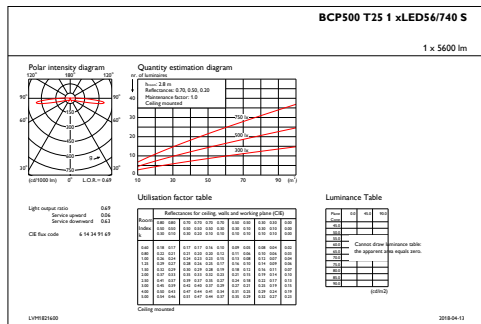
BCP500 T25 1 xLED56/740 S

1 x 5600 lm

Polar intensity diagram

120° 180° 120°

90° 90°

60° 60°

30° 30°

100
200
300
400
500

C0 - C180 C90 - C270

(cd/1000 lm) 0° L.O.R.= 0.69

Quantity estimation diagram

nr. of luminaires

hmax: 2.8 m
Reflectances: 0.70, 0.50, 0.20
Maintenance factor: 1.0
Ceiling mounted

750 lx
500 lx
300 lx

50
40
30
20
10

10 30 50 70 90 (m²)

Light output ratio 0.69
Service upward 0.06
Service downward 0.63

CIE flux code 6 14 34 91 69

Utilisation factor table

Reflectances for ceiling, walls and working plane (CIE)

| Room Index k | 0.80 0.50 0.30 | 0.80 0.50 0.10 | 0.70 0.50 0.20 | 0.70 0.50 0.10 | 0.70 0.30 0.20 | 0.70 0.30 0.10 | 0.50 0.30 0.10 | 0.50 0.10 0.10 | 0.30 0.10 0.10 | 0.00 0.00 0.00 |
|---|---|---|---|---|---|---|---|---|---|---|
| 0.60 | 0.18 | 0.17 | 0.17 | 0.17 | 0.16 | 0.10 | 0.09 | 0.05 | 0.08 | 0.04 |
| 0.80 | 0.22 | 0.21 | 0.21 | 0.20 | 0.20 | 0.13 | 0.11 | 0.06 | 0.10 | 0.05 |
| 1.00 | 0.26 | 0.24 | 0.24 | 0.23 | 0.23 | 0.15 | 0.14 | 0.08 | 0.11 | 0.06 |
| 1.25 | 0.29 | 0.27 | 0.28 | 0.26 | 0.25 | 0.17 | 0.16 | 0.10 | 0.14 | 0.09 |
| 1.50 | 0.32 | 0.29 | 0.30 | 0.29 | 0.28 | 0.19 | 0.18 | 0.12 | 0.16 | 0.11 |
| 2.00 | 0.37 | 0.33 | 0.35 | 0.33 | 0.32 | 0.23 | 0.21 | 0.15 | 0.19 | 0.14 |
| 2.50 | 0.41 | 0.37 | 0.39 | 0.37 | 0.35 | 0.27 | 0.24 | 0.18 | 0.22 | 0.17 |
| 3.00 | 0.45 | 0.39 | 0.42 | 0.40 | 0.37 | 0.29 | 0.27 | 0.21 | 0.25 | 0.19 |
| 4.00 | 0.50 | 0.43 | 0.47 | 0.44 | 0.41 | 0.34 | 0.31 | 0.25 | 0.29 | 0.24 |
| 5.00 | 0.54 | 0.46 | 0.51 | 0.47 | 0.44 | 0.37 | 0.35 | 0.29 | 0.33 | 0.27 |

Ceiling mounted

Luminance Table

Plane C0 45.0 90.0
45.0
50.0
55.0
60.0
65.0
70.0
75.0
80.0
85.0
90.0

Cannot draw luminance table:
the apparent area equals zero.

(cd/m2)

LVM1821600

2018-04-13